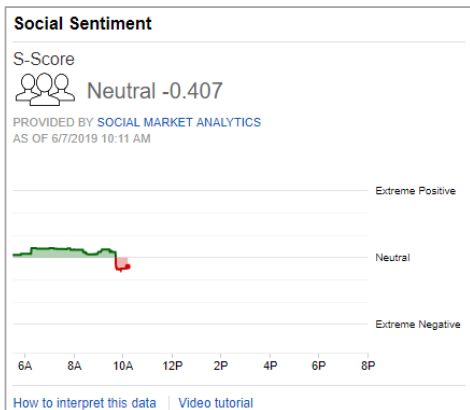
Social Sentiment

S-Score

Neutral -0.407

PROVIDED BY SOCIAL MARKET ANALYTICS
AS OF 6/7/2019 10:11 AM

Extreme Positive

Neutral

Extreme Negative

6A 8A 10A 12P 2P 4P 6P 8P

How to interpret this data | Video tutorial